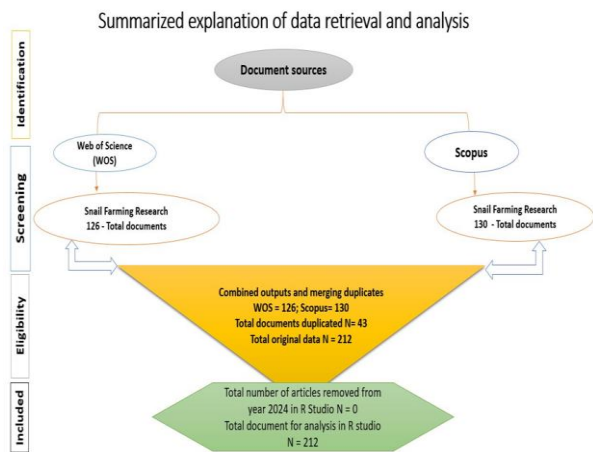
Summarized explanation of data retrieval and analysis

Identification

Document sources

Web of Science (WOS)

Scopus

Screening

Snail Farming Research
126 - Total documents

Snail Farming Research
130 - Total documents

Eligibility

Combined outputs and merging duplicates
WOS = 126; Scopus= 130
Total documents duplicated N= 43
Total original data N = 212

Included

Total number of articles removed from year 2024 in R Studio N = 0
Total document for analysis in R studio
N = 212